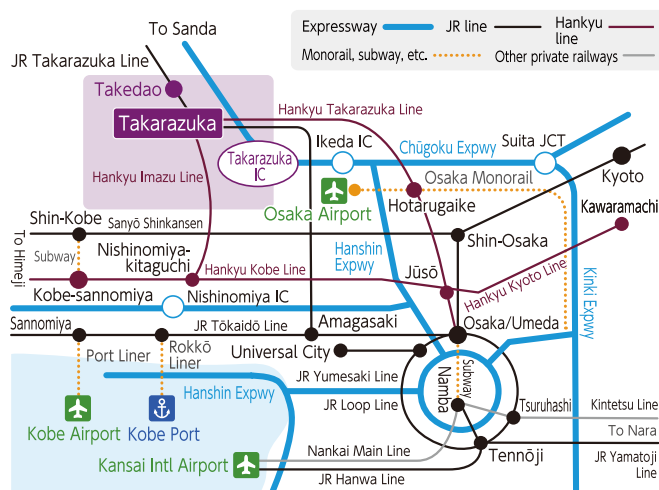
Expressway
JR line
Hankyu line
Monorail, subway, etc.
Other private railways

To Sanda
JR Takarazuka Line
Takedao
Takarazuka
Hankyu Takarazuka Line
Takarazuka IC
Ikeda IC
Chūgoku Expwy
Suita JCT
Hankyu Imazu Line
Osaka Monorail
Kyoto
Osaka Airport
Hotarugaike
Shin-Kobe
Sanyō Shinkansen
Kawaramachi
To Himeji
Subway
Nishinomiya-kitaguchi
Shin-Osaka
Hanshin Expwy
Hankyu Kobe Line
Jūsō
Hankyu Kyoto Line
Kinki Expwy
Kobe-sannomiya
Nishinomiya IC
Sannomiya
JR Tōkaidō Line
Amagasaki
Osaka/Umeda
Port Liner
Rokkō Liner
Universal City
Subway
Hanshin Expwy
JR Yumesaki Line
Namba
JR Loop Line
Tsuruhashi
Kintetsu Line
Kobe Airport
Kobe Port
To Nara
Nankai Main Line
Kansai Intl Airport
Tennōji
JR Yamatoji Line
JR Hanwa Line